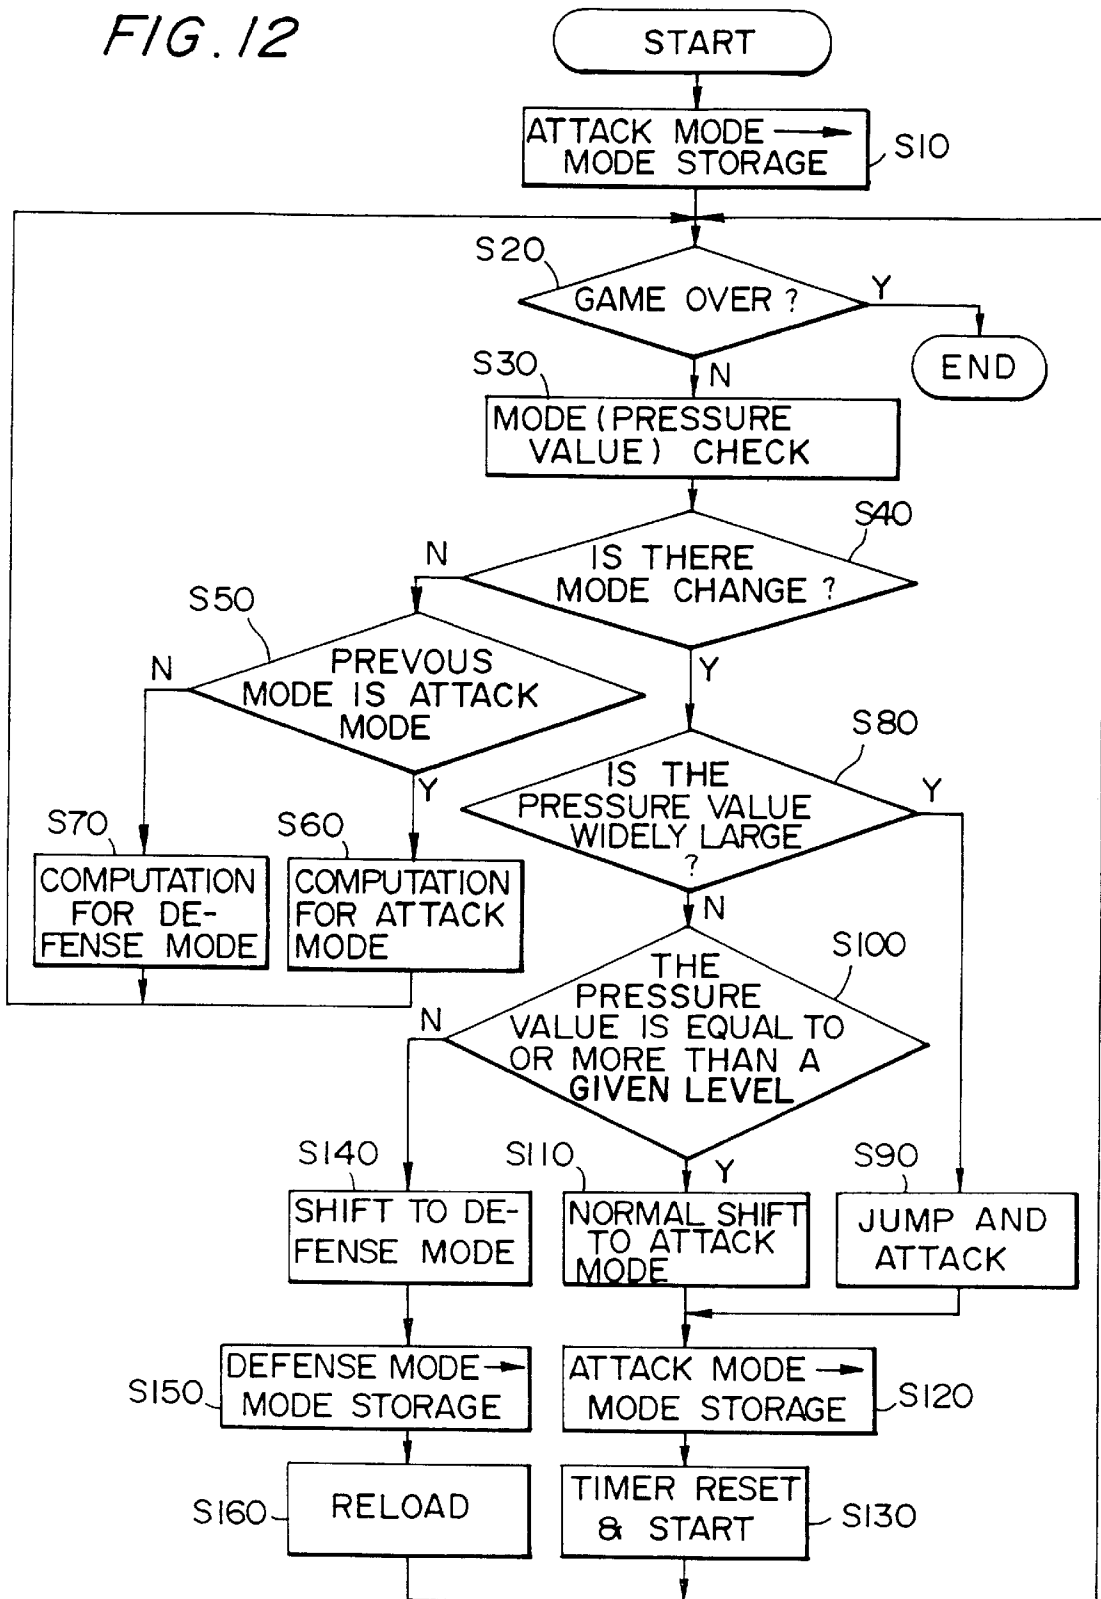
FIG.12

START

ATTACK MODE → MODE STORAGE

S10

S20

GAME OVER ?

Y

END

S30

N

MODE (PRESSURE VALUE) CHECK

S40

N

IS THERE MODE CHANGE ?

S50

N

PREVOUS MODE IS ATTACK MODE

Y

S80

Y

IS THE PRESSURE VALUE WIDELY LARGE ?

Y

S70

COMPUTATION FOR DEFENSE MODE

S60

COMPUTATION FOR ATTACK MODE

N

S100

N

THE PRESSURE VALUE IS EQUAL TO OR MORE THAN A GIVEN LEVEL

S140

S110

Y

S90

SHIFT TO DEFENSE MODE

NORMAL SHIFT TO ATTACK MODE

JUMP AND ATTACK

S150

DEFENSE MODE → MODE STORAGE

ATTACK MODE → MODE STORAGE

S120

S160

RELOAD

TIMER RESET & START

S130